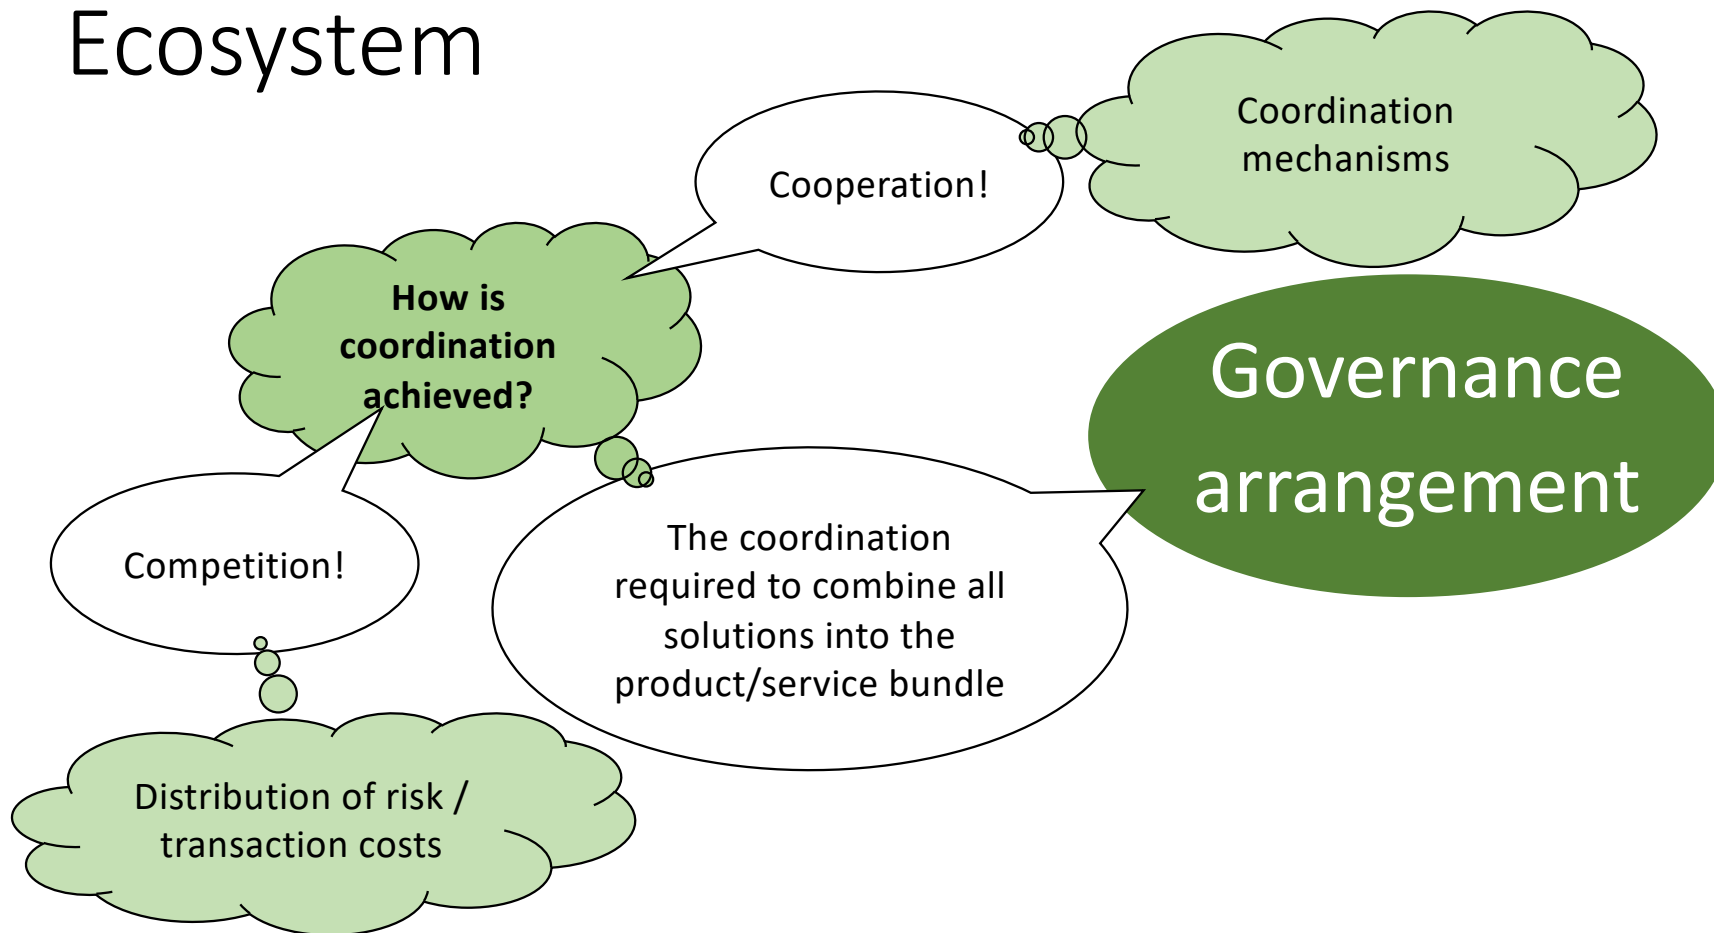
Ecosystem

Coordination mechanisms

Cooperation!

How is coordination achieved?

Governance arrangement

Competition!

The coordination required to combine all solutions into the product/service bundle

Distribution of risk / transaction costs